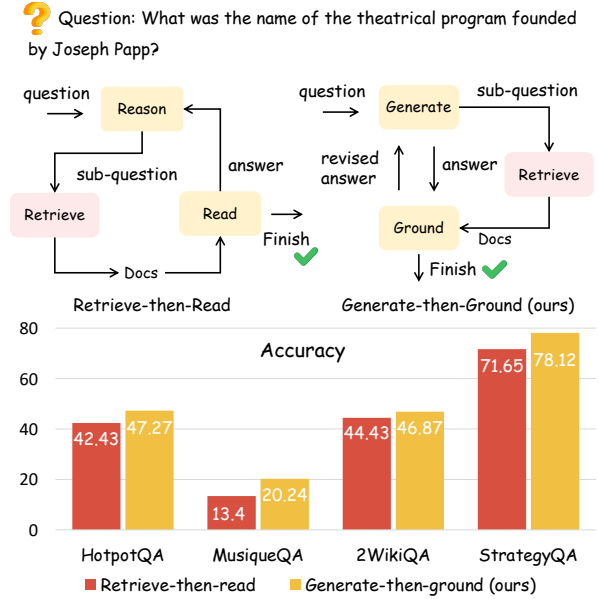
? Question: What was the name of the theatrical program founded by Joseph Papp?

question → Reason
sub-question
Retrieve
Docs
Read
answer
Finish

question → Generate
sub-question
Retrieve
answer
revised answer
Ground
Docs
Finish

Retrieve-then-Read

Generate-then-Ground (ours)

Accuracy

| | Retrieve-then-read | Generate-then-ground (ours) |
|---|---|---|
| HotpotQA | 42.43 | 47.27 |
| MusiqueQA | 13.4 | 20.24 |
| 2WikiQA | 44.43 | 46.87 |
| StrategyQA | 71.65 | 78.12 |

80
60
40
20
0

Retrieve-then-read
Generate-then-ground (ours)